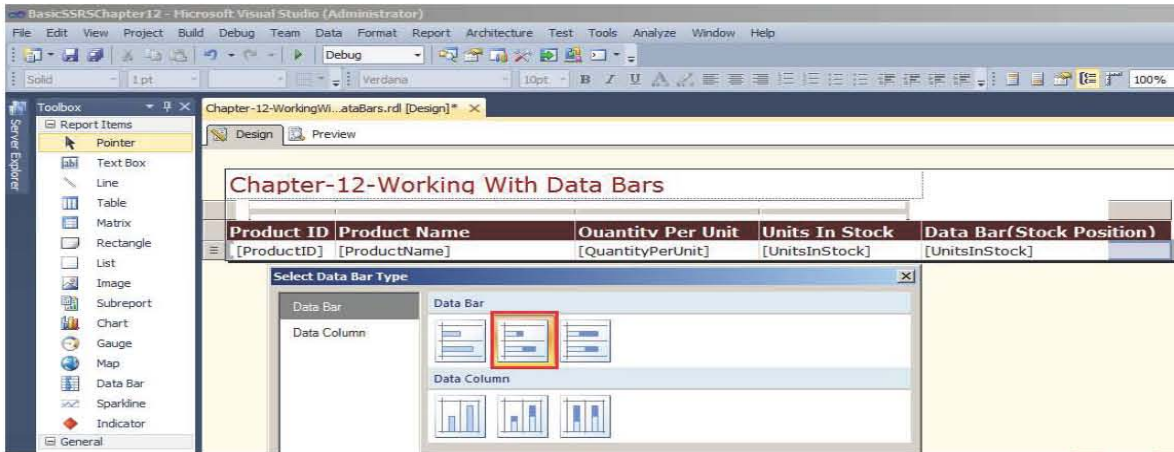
BasicSSRSChapter12 - Microsoft Visual Studio (Administrator)

File Edit View Project Build Debug Team Data Format Report Architecture Test Tools Analyze Window Help

Debug

Solid 1 pt Verdana 10pt B I U 100%

Server Explorer

Toolbox

Report Items

Pointer

Text Box

Line

Table

Matrix

Rectangle

List

Image

Subreport

Chart

Gauge

Map

Data Bar

Sparkline

Indicator

General

Chapter-12-WorkingWi...ataBars.rdl [Design]* ×

Design Preview

Chapter-12-Working With Data Bars

| Product ID | Product Name | Quantity Per Unit | Units In Stock | Data Bar(Stock Position) |
|---|---|---|---|---|
| [ProductID] | [ProductName] | [QuantityPerUnit] | [UnitsInStock] | [UnitsInStock] |

Select Data Bar Type

Data Bar

Data Column

Data Bar

Data Column